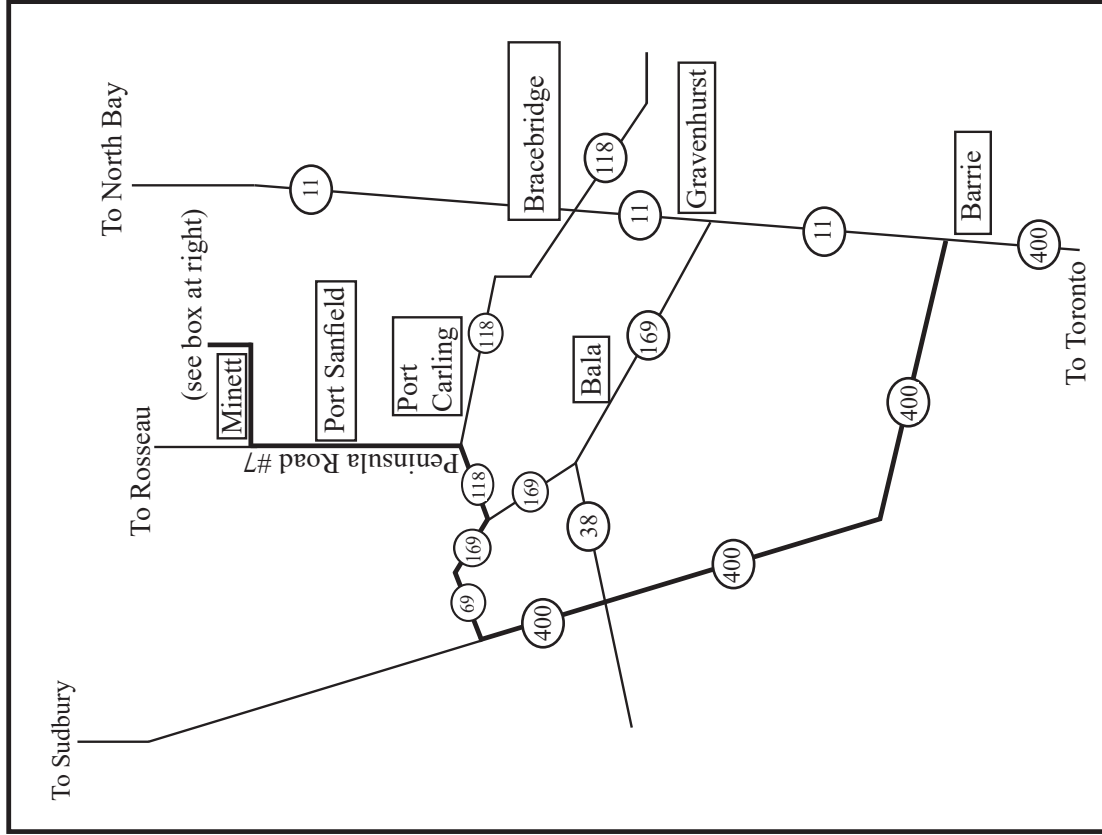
To North Bay

11

Bracebridge

118

11

Gravenhurst

11

Barrie

400

To Toronto

(see box at right)

Minett

Port Sanfield

Port Carling

118

Bala

169

400

To Rosseau

Peninsula Road #7

118

169

38

169

69

400

400

To Sudbury